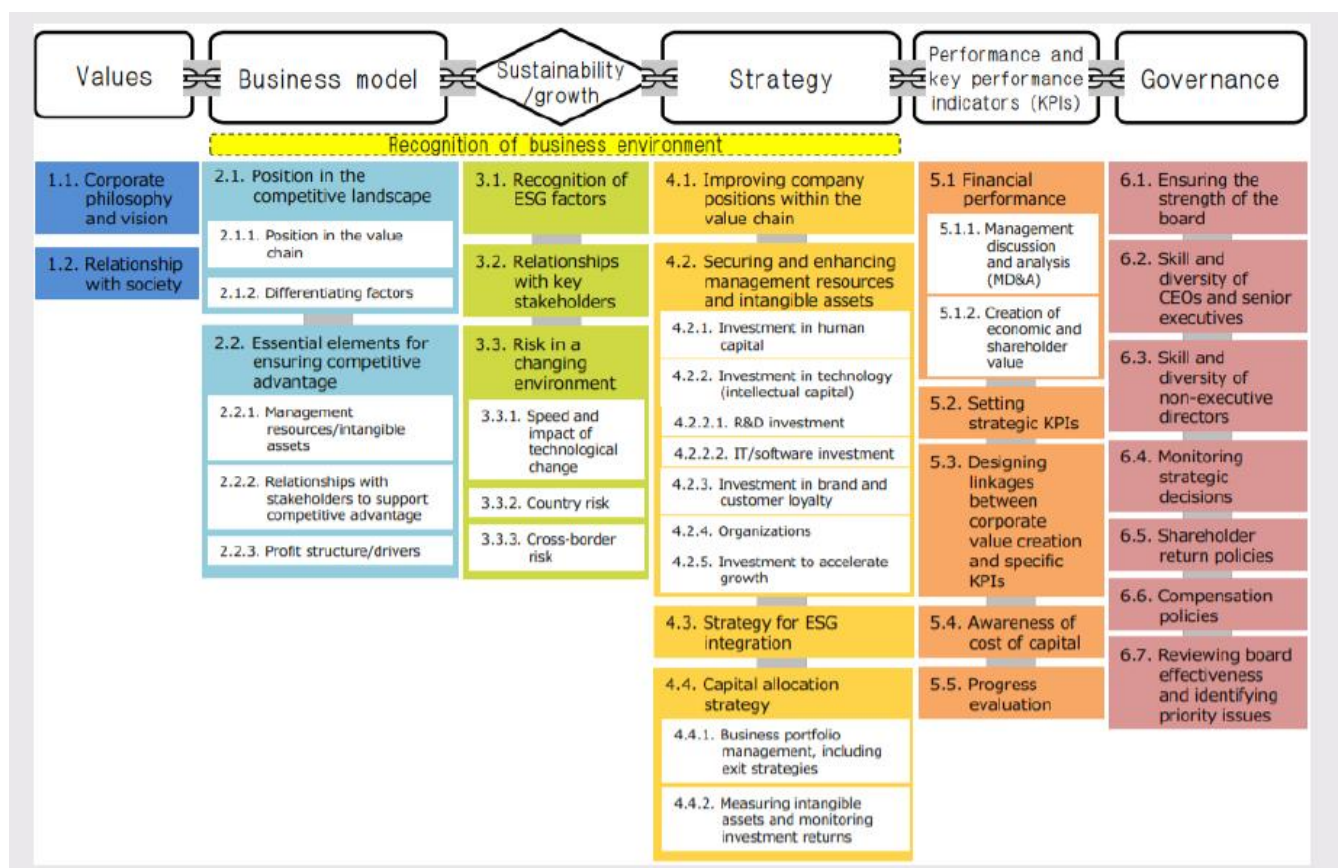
Values

Business model

Sustainability /growth

Strategy

Performance and key performance indicators (KPIs)

Governance

Recognition of business environment

1.1. Corporate philosophy and vision

1.2. Relationship with society

2.1. Position in the competitive landscape

2.1.1. Position in the value chain

2.1.2. Differentiating factors

2.2. Essential elements for ensuring competitive advantage

2.2.1. Management resources/intangible assets

2.2.2. Relationships with stakeholders to support competitive advantage

2.2.3. Profit structure/drivers

3.1. Recognition of ESG factors

3.2. Relationships with key stakeholders

3.3. Risk in a changing environment

3.3.1. Speed and impact of technological change

3.3.2. Country risk

3.3.3. Cross-border risk

4.1. Improving company positions within the value chain

4.2. Securing and enhancing management resources and intangible assets

4.2.1. Investment in human capital

4.2.2. Investment in technology (intellectual capital)

4.2.2.1. R&D investment

4.2.2.2. IT/software investment

4.2.3. Investment in brand and customer loyalty

4.2.4. Organizations

4.2.5. Investment to accelerate growth

4.3. Strategy for ESG integration

4.4. Capital allocation strategy

4.4.1. Business portfolio management, including exit strategies

4.4.2. Measuring intangible assets and monitoring investment returns

5.1 Financial performance

5.1.1. Management discussion and analysis (MD&A)

5.1.2. Creation of economic and shareholder value

5.2. Setting strategic KPIs

5.3. Designing linkages between corporate value creation and specific KPIs

5.4. Awareness of cost of capital

5.5. Progress evaluation

6.1. Ensuring the strength of the board

6.2. Skill and diversity of CEOs and senior executives

6.3. Skill and diversity of non-executive directors

6.4. Monitoring strategic decisions

6.5. Shareholder return policies

6.6. Compensation policies

6.7. Reviewing board effectiveness and identifying priority issues